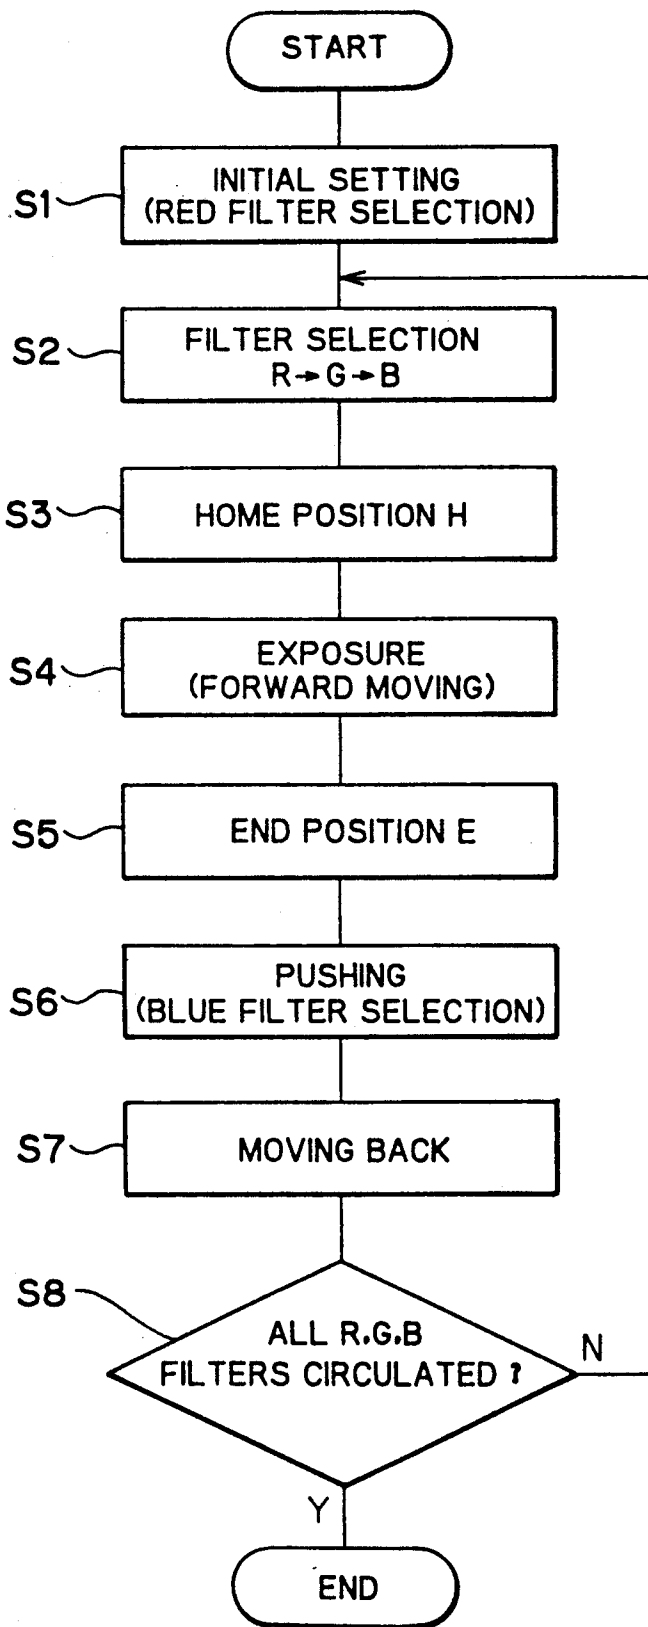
START

S1 INITIAL SETTING (RED FILTER SELECTION)

S2 FILTER SELECTION R→G→B

S3 HOME POSITION H

S4 EXPOSURE (FORWARD MOVING)

S5 END POSITION E

S6 PUSHING (BLUE FILTER SELECTION)

S7 MOVING BACK

S8 ALL R.G.B FILTERS CIRCULATED ?

N

Y

END